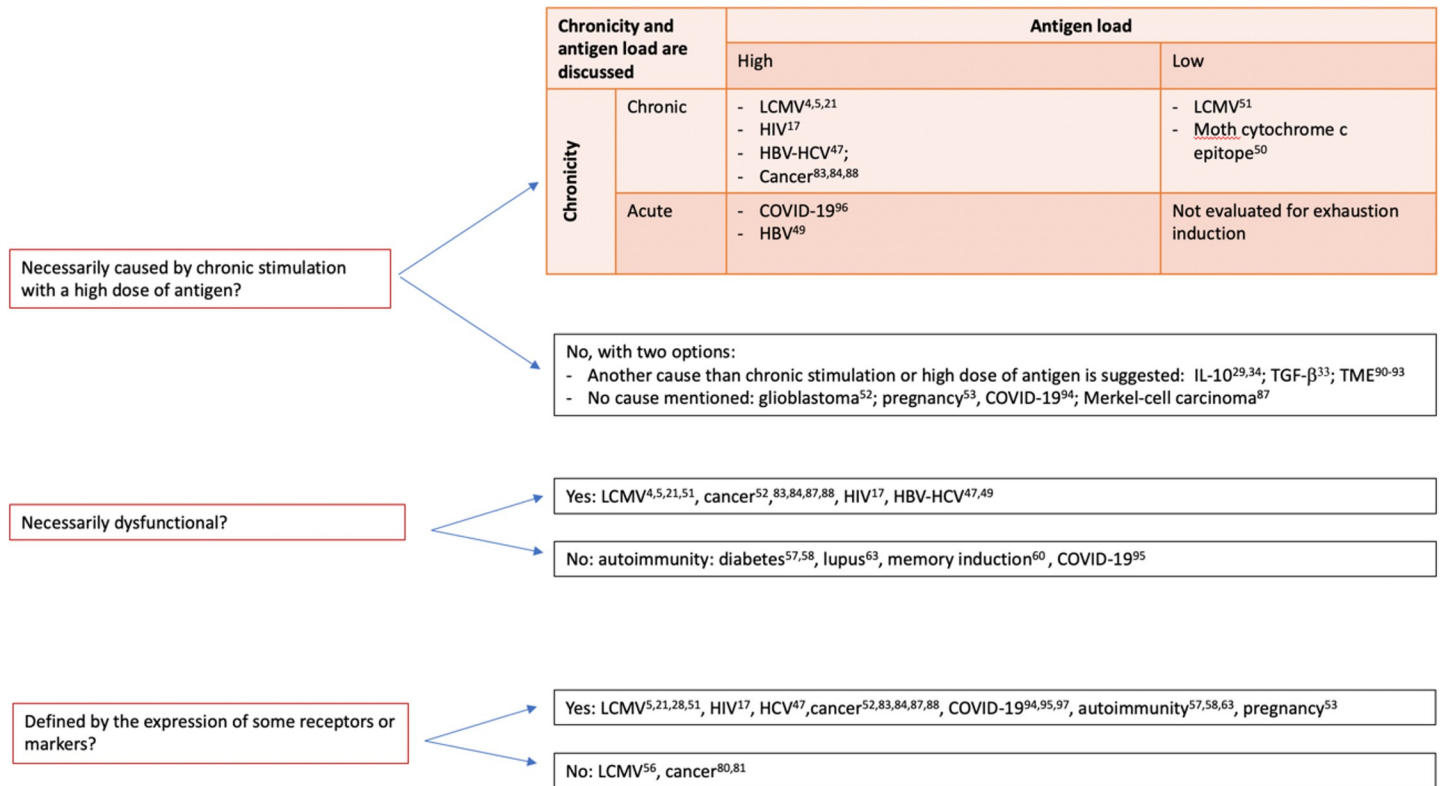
Necessarily caused by chronic stimulation with a high dose of antigen?

| Chronicity and antigen load are discussed | | Antigen load | |
|---|---|---|---|
| | | High | Low |
| Chronicity | Chronic | - LCMV$^{4,5,21}$<br>- HIV$^{17}$<br>- HBV-HCV$^{47}$;<br>- Cancer$^{83,84,88}$ | - LCMV$^{51}$<br>- Moth cytochrome c epitope$^{50}$ |
| | Acute | - COVID-19$^{96}$<br>- HBV$^{49}$ | Not evaluated for exhaustion induction |

No, with two options:
- Another cause than chronic stimulation or high dose of antigen is suggested: IL-10$^{29,34}$; TGF-$\beta^{33}$; TME$^{90-93}$
- No cause mentioned: glioblastoma$^{52}$; pregnancy$^{53}$, COVID-19$^{94}$; Merkel-cell carcinoma$^{87}$

Necessarily dysfunctional?

Yes: LCMV$^{4,5,21,51}$, cancer$^{52}$,$^{83,84,87,88}$, HIV$^{17}$, HBV-HCV$^{47,49}$

No: autoimmunity: diabetes$^{57,58}$, lupus$^{63}$, memory induction$^{60}$ , COVID-19$^{95}$

Defined by the expression of some receptors or markers?

Yes: LCMV$^{5,21,28,51}$, HIV$^{17}$, HCV$^{47}$,cancer$^{52,83,84,87,88}$, COVID-19$^{94,95,97}$, autoimmunity$^{57,58,63}$, pregnancy$^{53}$

No: LCMV$^{56}$, cancer$^{80,81}$